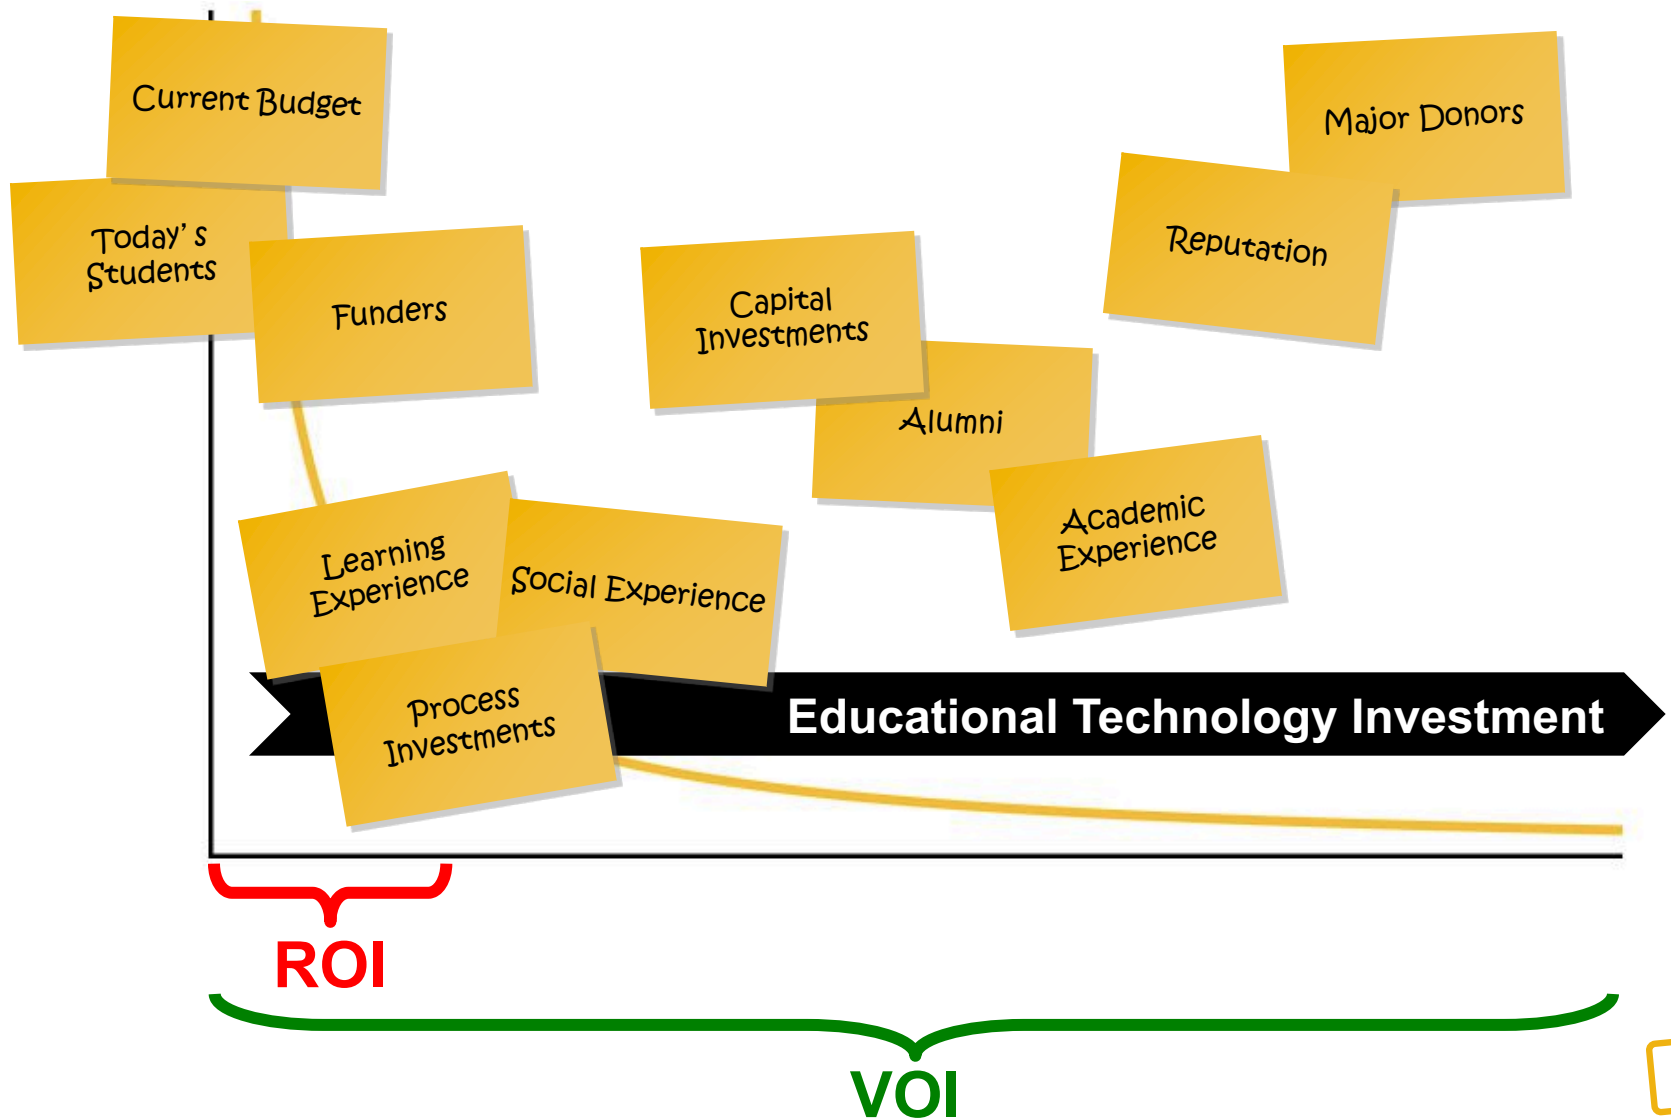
Current Budget

Today' s Students

Funders

Capital Investments

Major Donors

Reputation

Alumni

Academic Experience

Learning Experience

Social Experience

Process Investments

Educational Technology Investment

ROI

VOI